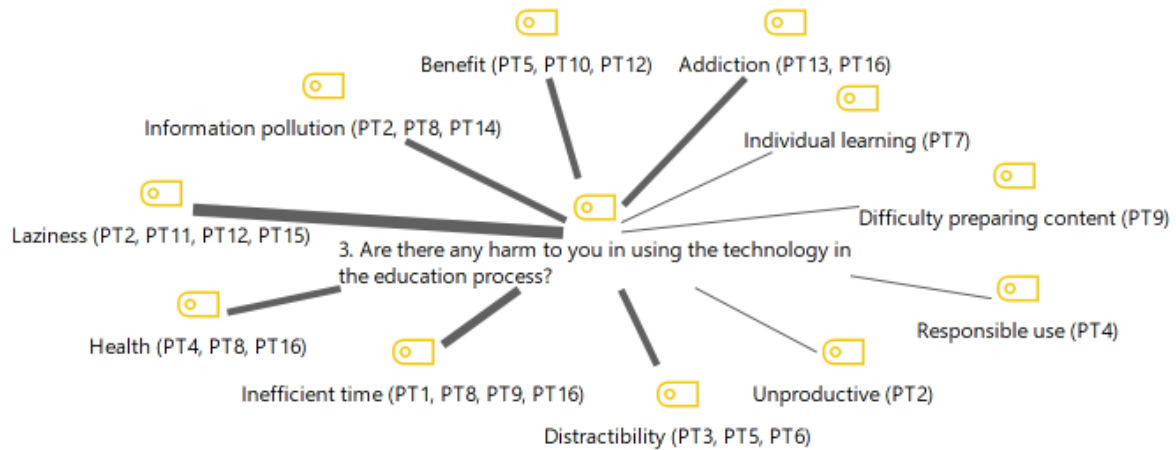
Benefit (PT5, PT10, PT12)

Addiction (PT13, PT16)

Information pollution (PT2, PT8, PT14)

Individual learning (PT7)

Laziness (PT2, PT11, PT12, PT15)

Difficulty preparing content (PT9)

3. Are there any harm to you in using the technology in the education process?

Health (PT4, PT8, PT16)

Responsible use (PT4)

Inefficient time (PT1, PT8, PT9, PT16)

Unproductive (PT2)

Distractibility (PT3, PT5, PT6)